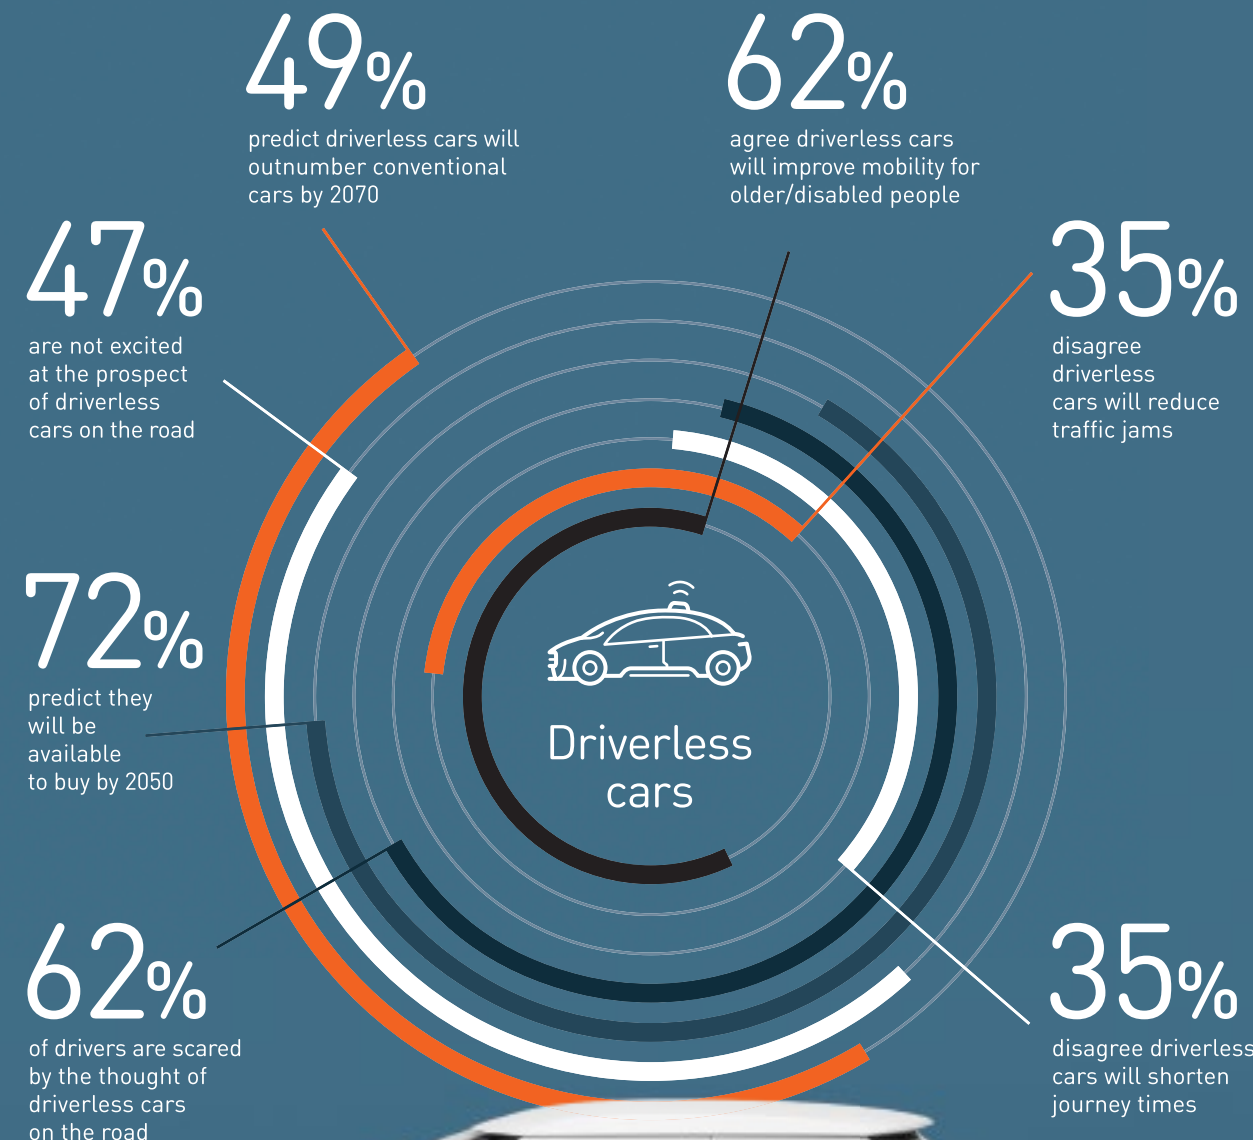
49%
predict driverless cars will outnumber conventional cars by 2070

62%
agree driverless cars will improve mobility for older/disabled people

47%
are not excited at the prospect of driverless cars on the road

35%
disagree driverless cars will reduce traffic jams

72%
predict they will be available to buy by 2050

Driverless cars

62%
of drivers are scared by the thought of driverless cars on the road

35%
disagree driverless cars will shorten journey times